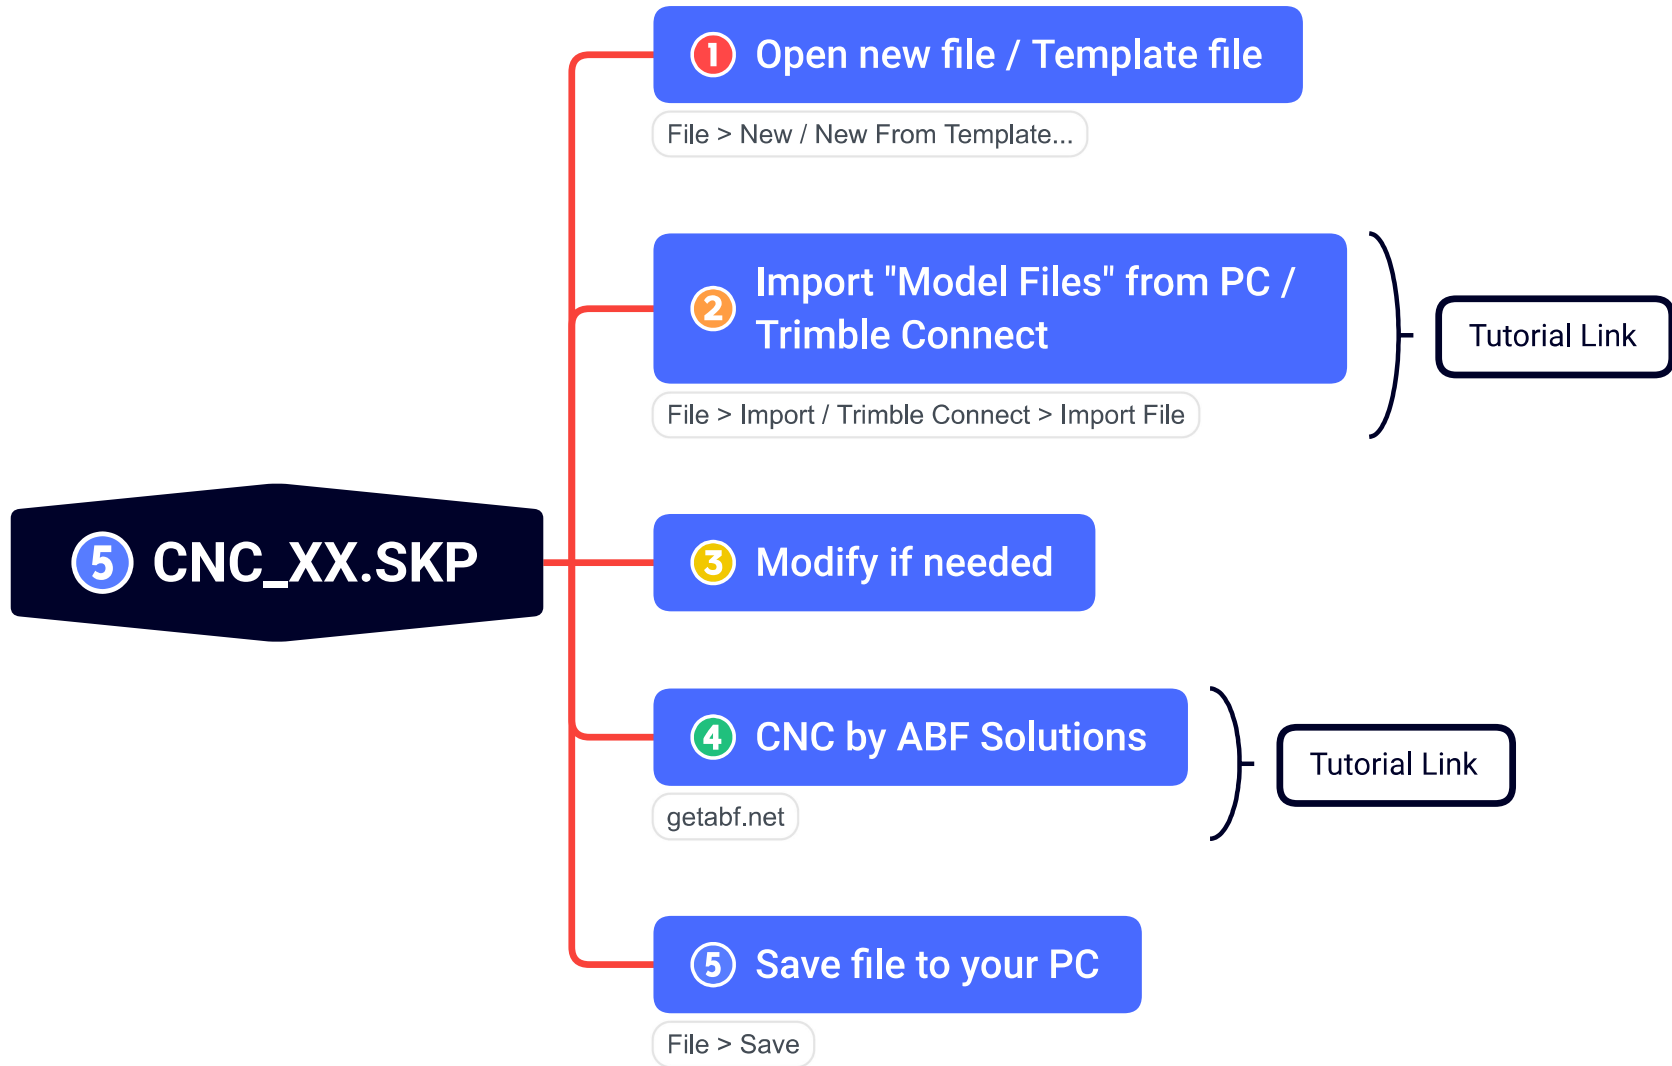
5 CNC_XX.SKP

1 Open new file / Template file

File > New / New From Template...

2 Import "Model Files" from PC / Trimble Connect

File > Import / Trimble Connect > Import File

Tutorial Link

3 Modify if needed

4 CNC by ABF Solutions

getabf.net

Tutorial Link

5 Save file to your PC

File > Save